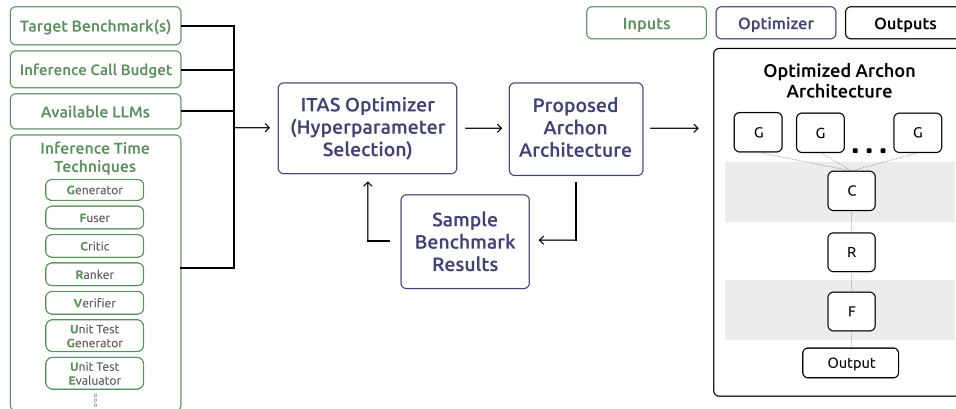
Inputs
Optimizer
Outputs

Target Benchmark(s)
Inference Call Budget
Available LLMs
Inference Time Techniques
Generator
Fuser
Critic
Ranker
Verifier
Unit Test Generator
Unit Test Evaluator

ITAS Optimizer (Hyperparameter Selection)
Proposed Archon Architecture
Sample Benchmark Results

Optimized Archon Architecture
G
G
. . .
G
C
R
F
Output